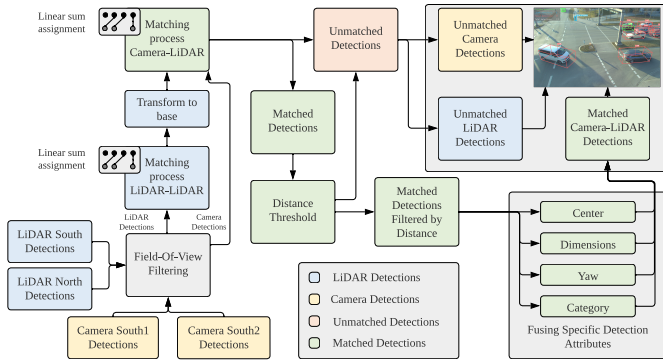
Linear sum assignment

Matching process Camera-LiDAR

Unmatched Detections

Unmatched Camera Detections

Transform to base

Matched Detections

Unmatched LiDAR Detections

Matched Camera-LiDAR Detections

Linear sum assignment

Matching process LiDAR-LiDAR

LiDAR Detections

Camera Detections

Distance Threshold

Matched Detections Filtered by Distance

Center

LiDAR South Detections

Field-Of-View Filtering

Dimensions

LiDAR North Detections

Yaw

Category

Camera South1 Detections

Camera South2 Detections

LiDAR Detections

Camera Detections

Unmatched Detections

Matched Detections

Fusing Specific Detection Attributes